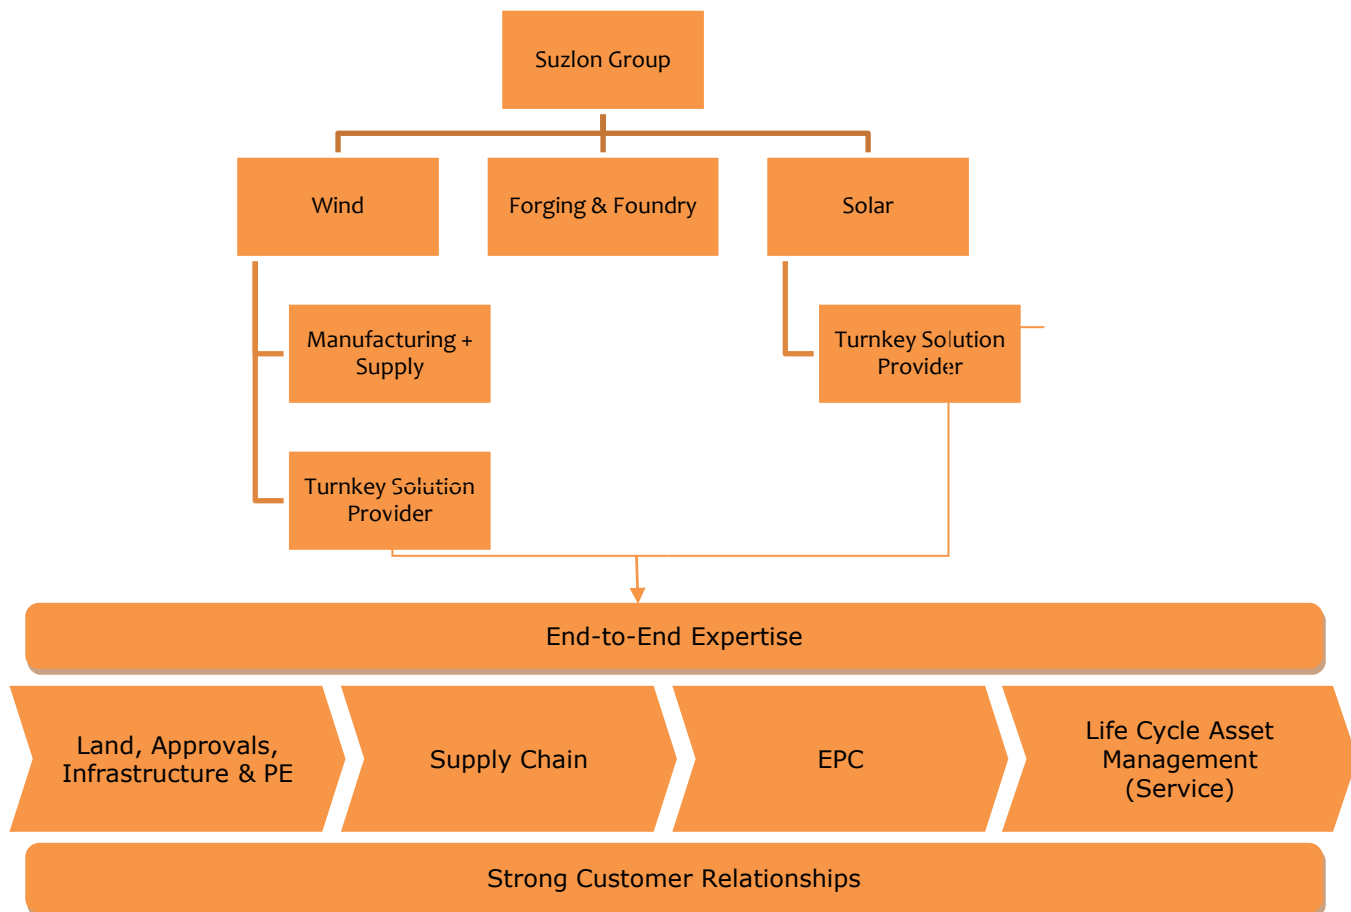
Suzlon Group

Wind

Forging & Foundry

Solar

Manufacturing + Supply

Turnkey Solution Provider

Turnkey Solution Provider

End-to-End Expertise

Land, Approvals, Infrastructure & PE

Supply Chain

EPC

Life Cycle Asset Management (Service)

Strong Customer Relationships